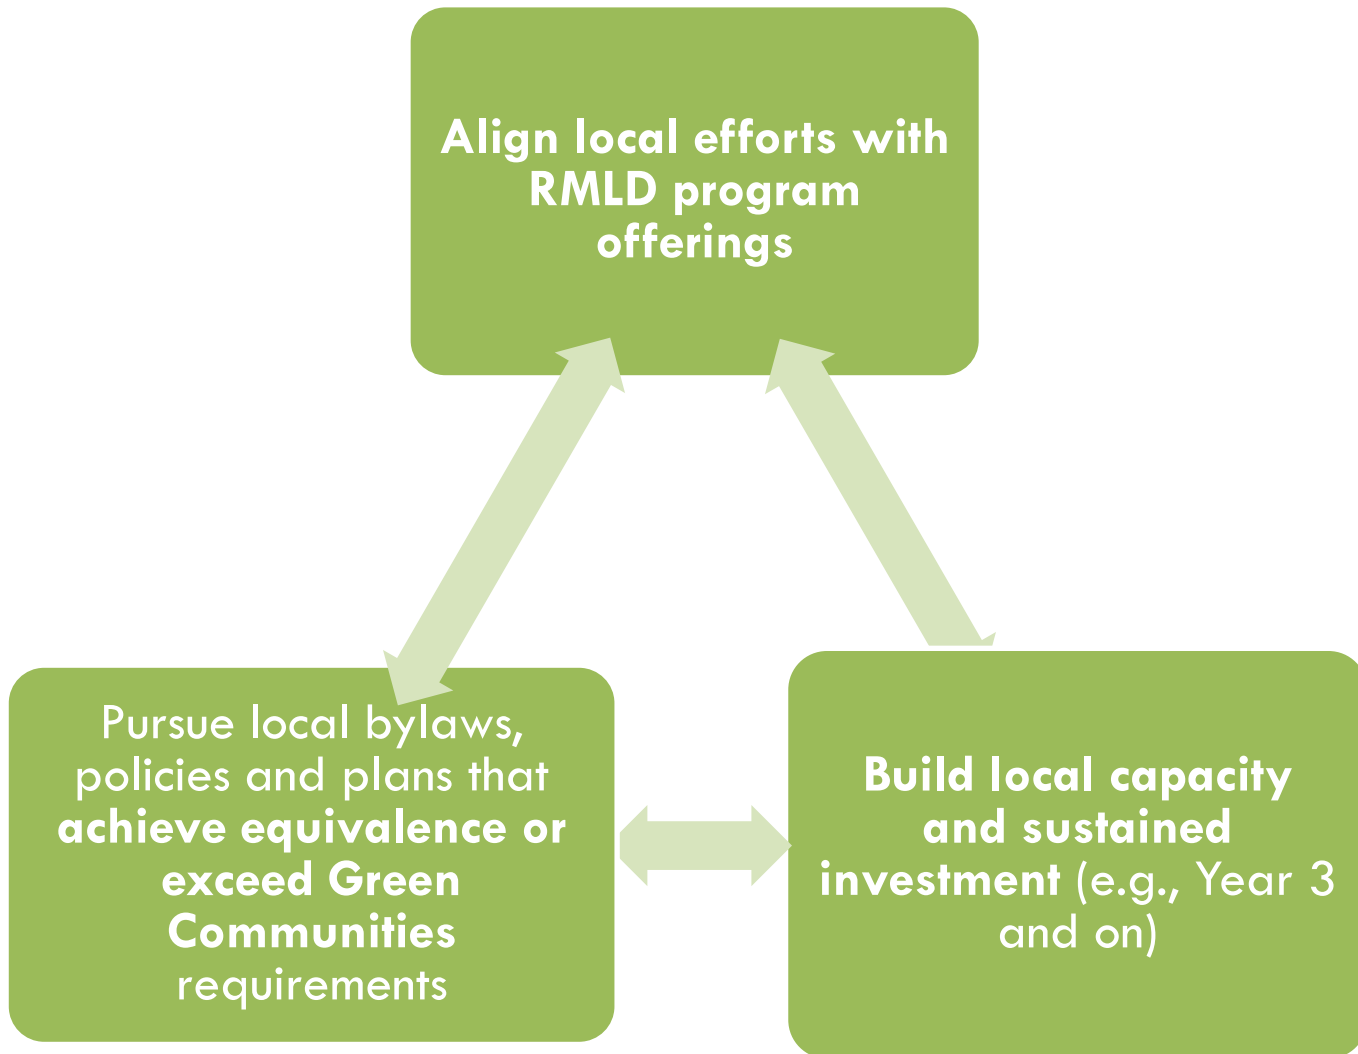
Align local efforts with RMLD program offerings

Pursue local bylaws, policies and plans that achieve equivalence or exceed Green Communities requirements

Build local capacity and sustained investment (e.g., Year 3 and on)